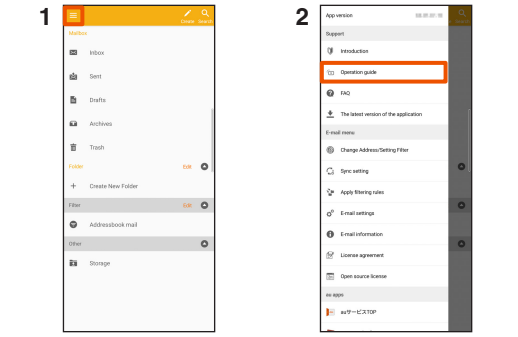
1

Create Search

Mailbox

Inbox

Sent

Drafts

Archives

Trash

Folder Edit

Create New Folder

Filter Edit

Addressbook mail

Other

Storage

2

App version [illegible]

Support

Introduction

Operation guide

FAQ

The latest version of the application

E-mail menu

Change Address/Setting Filter

Sync setting

Apply filtering rules

E-mail settings

E-mail information

License agreement

Open source license

au apps

auサービスTOP